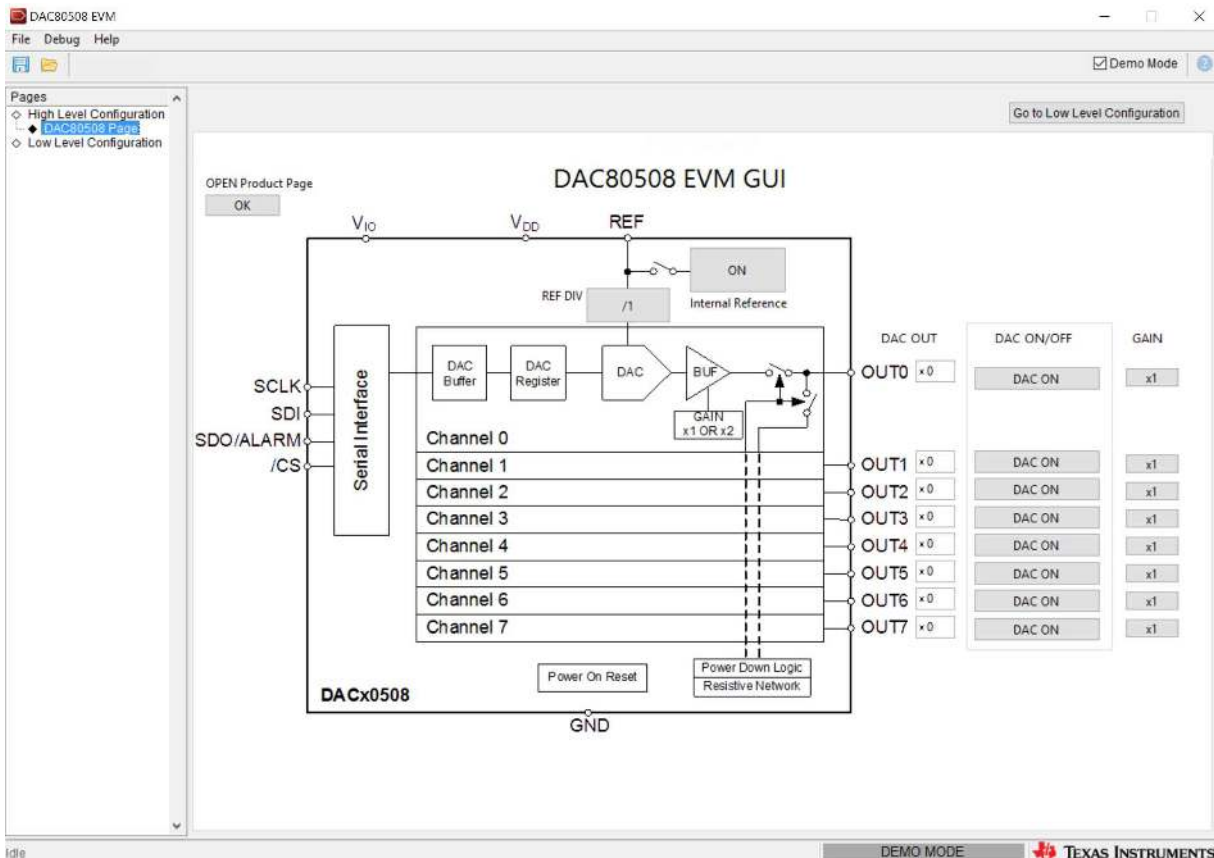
DAC80508 EVM

File Debug Help

Demo Mode

Pages
High Level Configuration
DAC80508 Page
Low Level Configuration

Go to Low Level Configuration

DAC80508 EVM GUI

OPEN Product Page
OK

$V_{IO}$
$V_{DD}$
REF

ON
Internal Reference
REF DIV
/1

Serial Interface
SCLK
SDI
SDO/ALARM
/CS

DAC Buffer
DAC Register
DAC
BUF
GAIN x1 OR x2

Channel 0
Channel 1
Channel 2
Channel 3
Channel 4
Channel 5
Channel 6
Channel 7

DAC OUT
DAC ON/OFF
GAIN

| | | | |
|---|---|---|---|
| OUT0 | 0 | DAC ON | x1 |
| OUT1 | 0 | DAC ON | x1 |
| OUT2 | 0 | DAC ON | x1 |
| OUT3 | 0 | DAC ON | x1 |
| OUT4 | 0 | DAC ON | x1 |
| OUT5 | 0 | DAC ON | x1 |
| OUT6 | 0 | DAC ON | x1 |
| OUT7 | 0 | DAC ON | x1 |

Power On Reset
Power Down Logic
Resistive Network
DACx0508
GND

Idle
DEMO MODE
TEXAS INSTRUMENTS